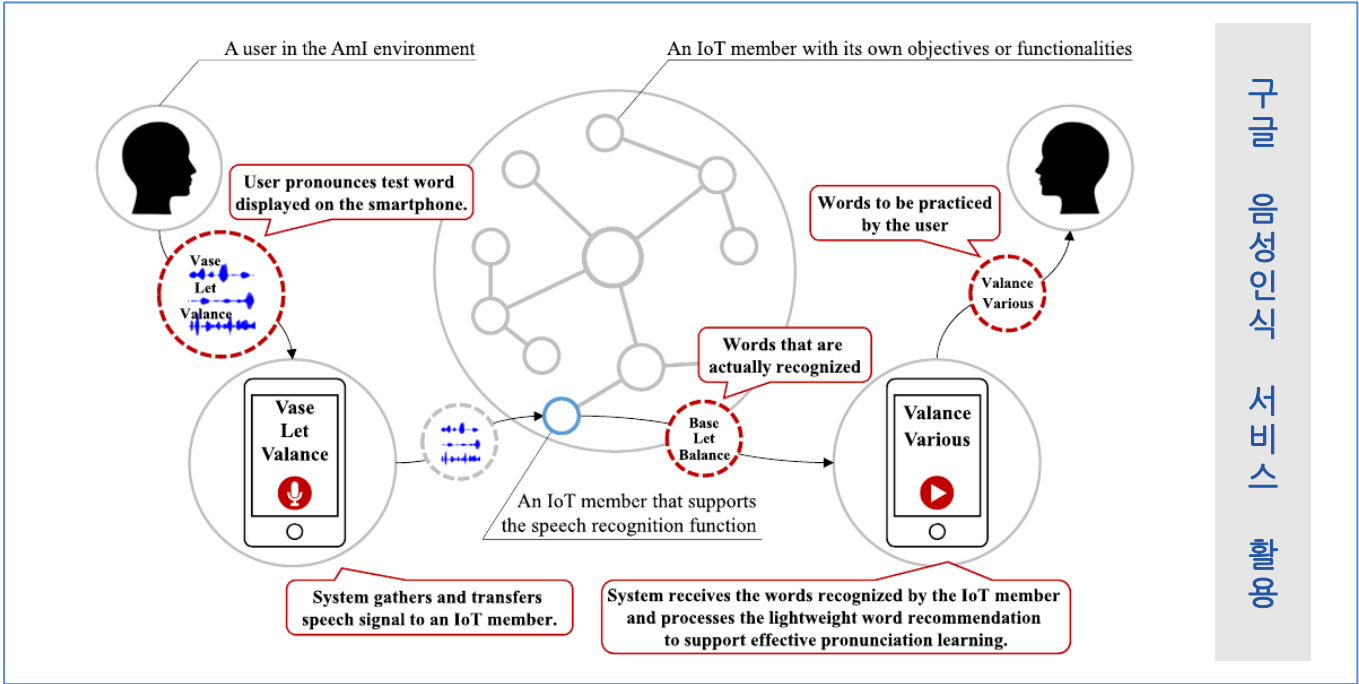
A user in the AmI environment

An IoT member with its own objectives or functionalities

User pronounces test word displayed on the smartphone.

Vase
Let
Valance

Vase
Let
Valance

Words to be practiced by the user

Valance
Various

Words that are actually recognized

Base
Let
Balance

Valance
Various

An IoT member that supports the speech recognition function

System gathers and transfers speech signal to an IoT member.

System receives the words recognized by the IoT member and processes the lightweight word recommendation to support effective pronunciation learning.

구글 음성인식 서비스 활용